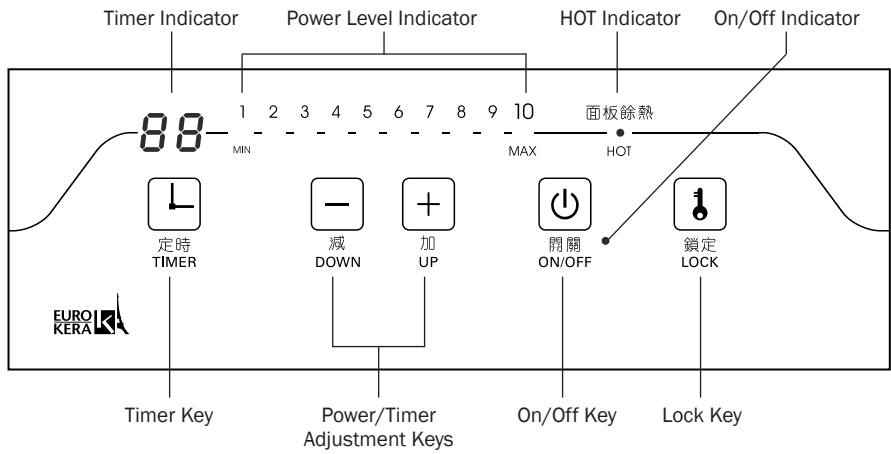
Timer Indicator

Power Level Indicator

HOT Indicator

On/Off Indicator

88

1 2 3 4 5 6 7 8 9 10

MIN

MAX

面板餘熱

HOT

定時
TIMER

減
DOWN

加
UP

開關
ON/OFF

鎖定
LOCK

EURO KERA

Timer Key

Power/Timer Adjustment Keys

On/Off Key

Lock Key